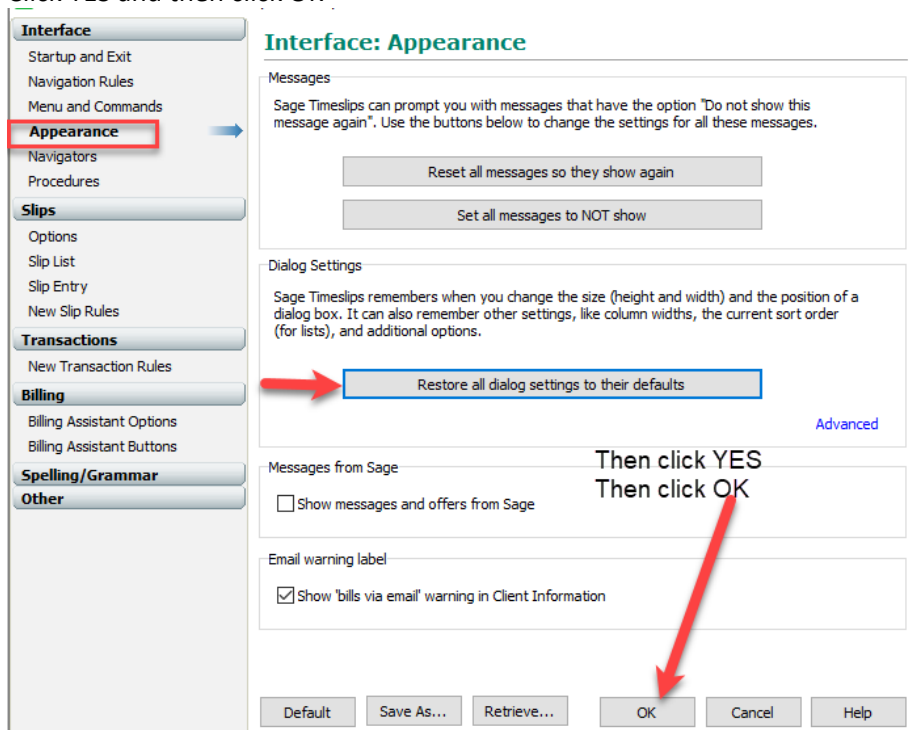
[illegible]

Interface
Startup and Exit
Navigation Rules
Menu and Commands
Appearance
Navigators
Procedures
Slips
Options
Slip List
Slip Entry
New Slip Rules
Transactions
New Transaction Rules
Billing
Billing Assistant Options
Billing Assistant Buttons
Spelling/Grammar
Other

Interface: Appearance

Messages

Sage Timeslips can prompt you with messages that have the option "Do not show this message again". Use the buttons below to change the settings for all these messages.

Reset all messages so they show again

Set all messages to NOT show

Dialog Settings

Sage Timeslips remembers when you change the size (height and width) and the position of a dialog box. It can also remember other settings, like column widths, the current sort order (for lists), and additional options.

Restore all dialog settings to their defaults

Advanced

Then click YES
Then click OK

Messages from Sage

Show messages and offers from Sage

Email warning label

Show 'bills via email' warning in Client Information

Default | Save As... | Retrieve... | OK | Cancel | Help